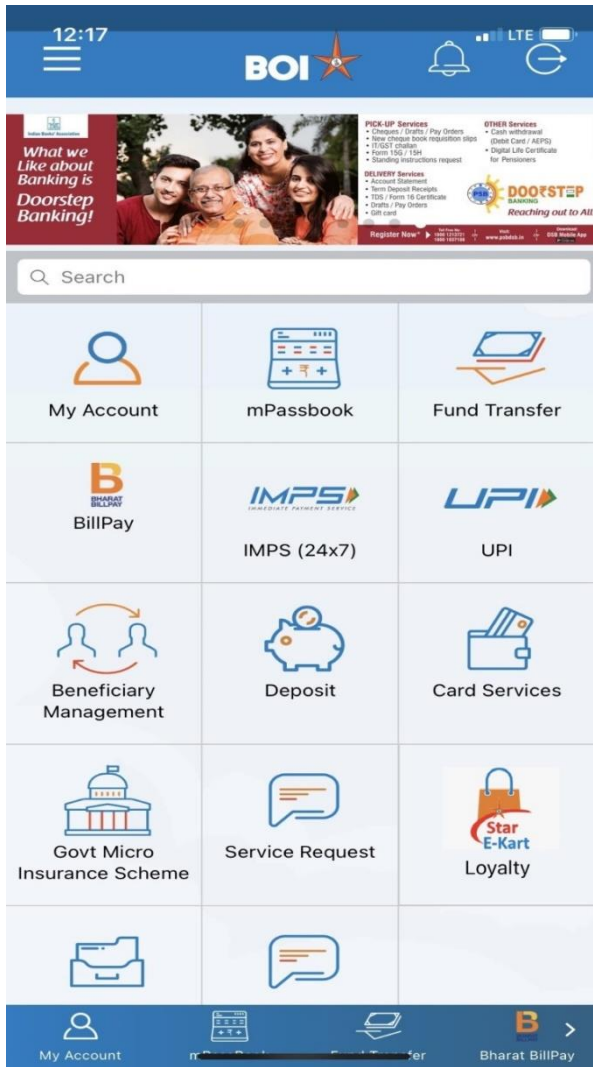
12:17
LTE
BOI

Indian Banks' Association
What we Like about Banking is Doorstep Banking!

PICK-UP Services
• Cheques / Drafts / Pay Orders
• New cheque book requisition slips
• IT/GST challan
• Form 15G / 15H
• Standing instructions request

DELIVERY Services
• Account Statement
• Term Deposit Receipts
• TDS / Form 16 Certificate
• Drafts / Pay Orders
• Gift card

OTHER Services
• Cash withdrawal (Debit Card / AEPS)
• Digital Life Certificate for Pensioners

PSB DOORSTEP BANKING
Reaching out to All

Register Now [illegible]

Search

My Account
mPassbook
Fund Transfer
BHARAT BILLPAY
BillPay
IMPS IMMEDIATE PAYMENT SERVICE
IMPS (24x7)
UPI
UPI
Beneficiary Management
Deposit
Card Services
Govt Micro Insurance Scheme
Service Request
Star E-Kart
Loyalty

My Account
m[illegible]
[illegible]fer
Bharat BillPay